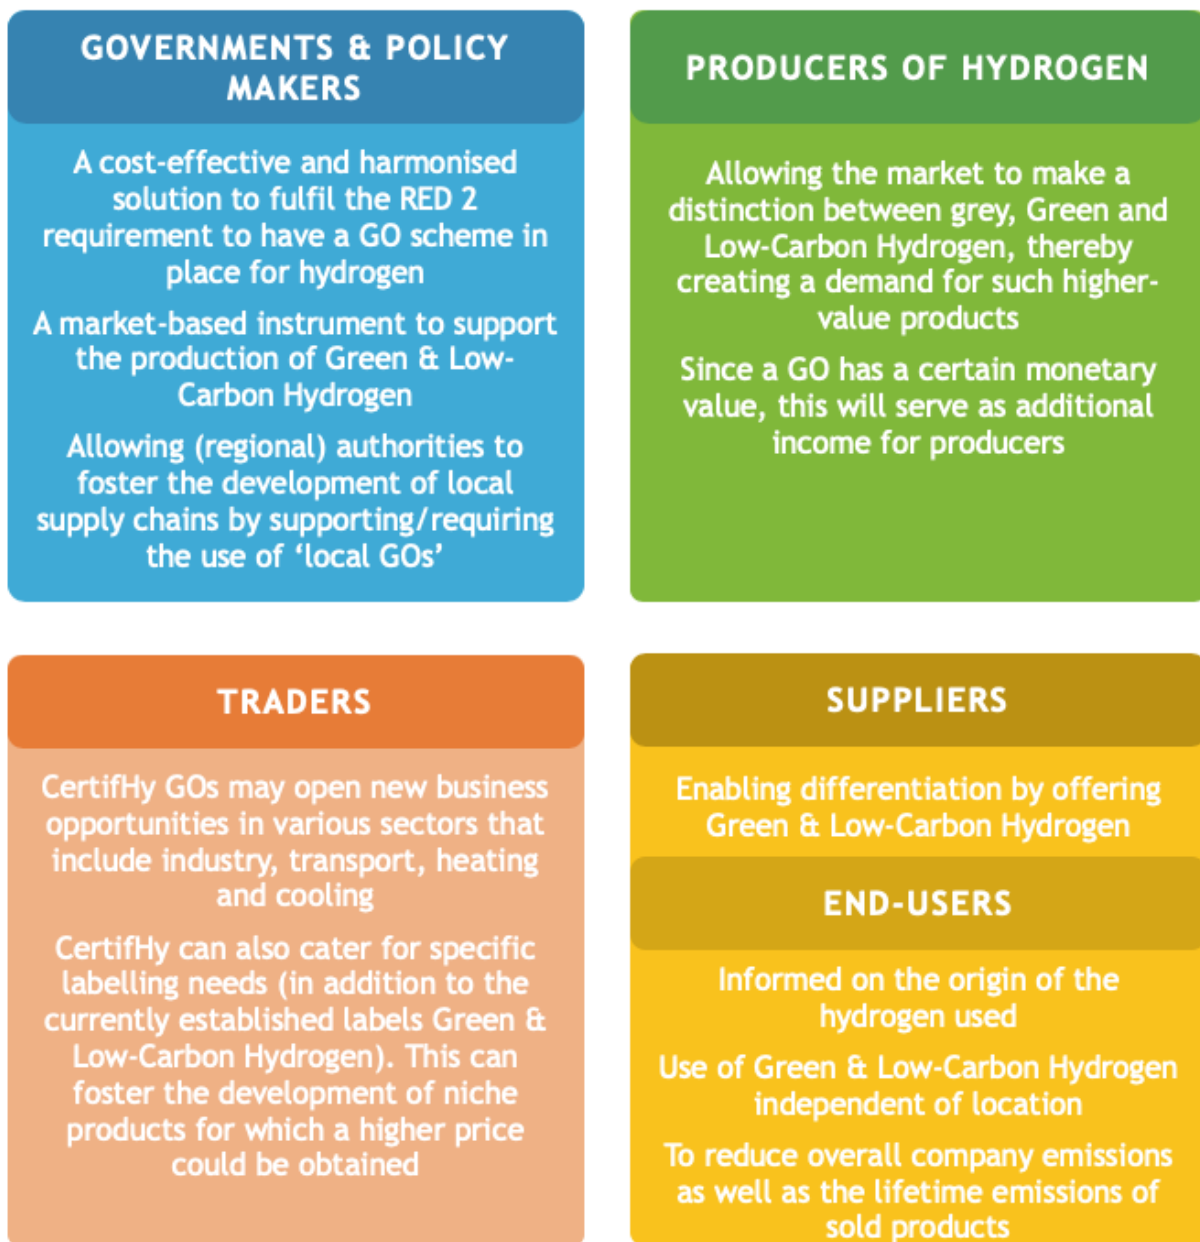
GOVERNMENTS & POLICY MAKERS

A cost-effective and harmonised solution to fulfil the RED 2 requirement to have a GO scheme in place for hydrogen

A market-based instrument to support the production of Green & Low-Carbon Hydrogen

Allowing (regional) authorities to foster the development of local supply chains by supporting/requiring the use of 'local GOs'

PRODUCERS OF HYDROGEN

Allowing the market to make a distinction between grey, Green and Low-Carbon Hydrogen, thereby creating a demand for such higher-value products

Since a GO has a certain monetary value, this will serve as additional income for producers

TRADERS

CertifHy GOs may open new business opportunities in various sectors that include industry, transport, heating and cooling

CertifHy can also cater for specific labelling needs (in addition to the currently established labels Green & Low-Carbon Hydrogen). This can foster the development of niche products for which a higher price could be obtained

SUPPLIERS

Enabling differentiation by offering Green & Low-Carbon Hydrogen

END-USERS

Informed on the origin of the hydrogen used

Use of Green & Low-Carbon Hydrogen independent of location

To reduce overall company emissions as well as the lifetime emissions of sold products